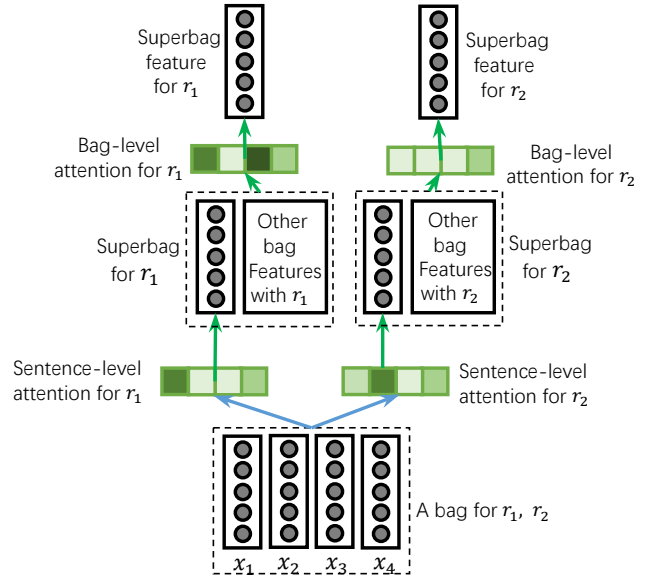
Superbag feature for $r_1$

Superbag feature for $r_2$

Bag-level attention for $r_1$

Bag-level attention for $r_2$

Superbag for $r_1$

Other bag Features with $r_1$

Other bag Features with $r_2$

Superbag for $r_2$

Sentence-level attention for $r_1$

Sentence-level attention for $r_2$

A bag for $r_1$, $r_2$

$x_1$ $x_2$ $x_3$ $x_4$